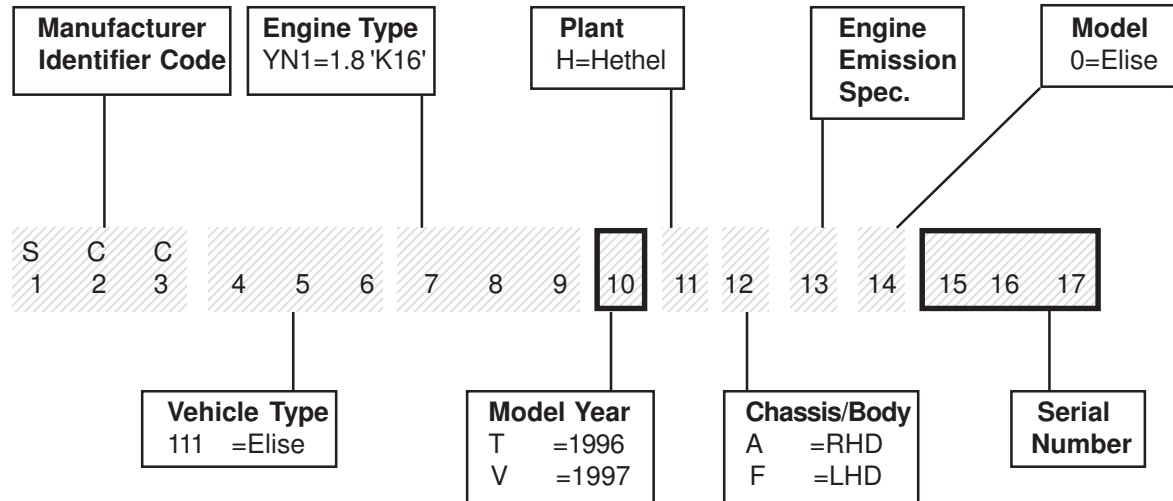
Manufacturer Identifier Code

Engine Type
YN1=1.8 'K16'

Plant
H=Hethel

Engine Emission Spec.

Model
0=Elise

S C C
1 2 3 4 5 6 7 8 9 10 11 12 13 14 15 16 17

Vehicle Type
111 =Elise

Model Year
T =1996
V =1997

Chassis/Body
A =RHD
F =LHD

Serial Number